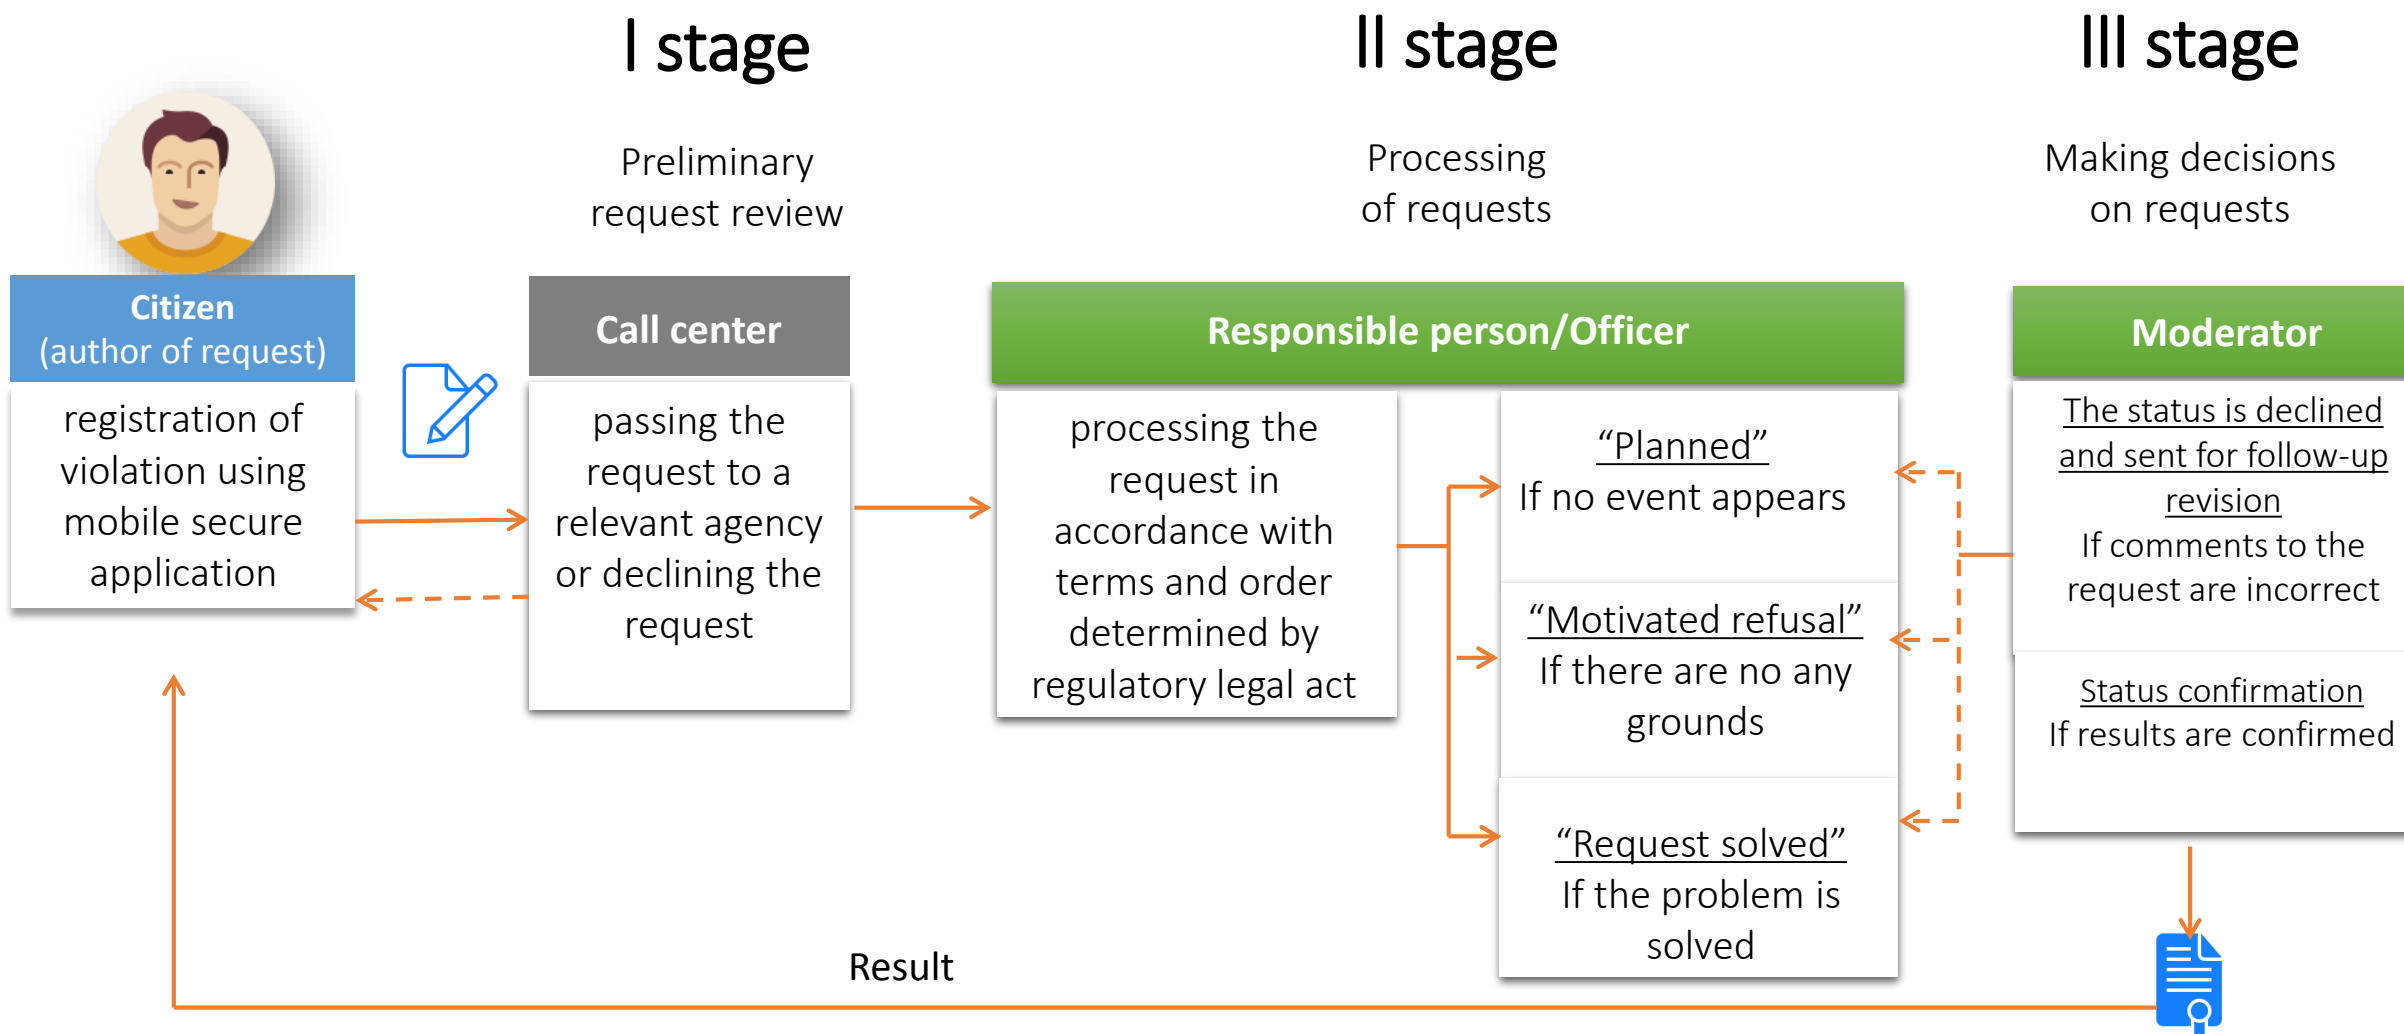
I stage

II stage

III stage

Preliminary request review

Processing of requests

Making decisions on requests

Citizen (author of request)

registration of violation using mobile secure application

Call center

passing the request to a relevant agency or declining the request

Responsible person/Officer

processing the request in accordance with terms and order determined by regulatory legal act

“Planned”
If no event appears

“Motivated refusal”
If there are no any grounds

“Request solved”
If the problem is solved

Moderator

The status is declined and sent for follow-up revision
If comments to the request are incorrect

Status confirmation
If results are confirmed

Result